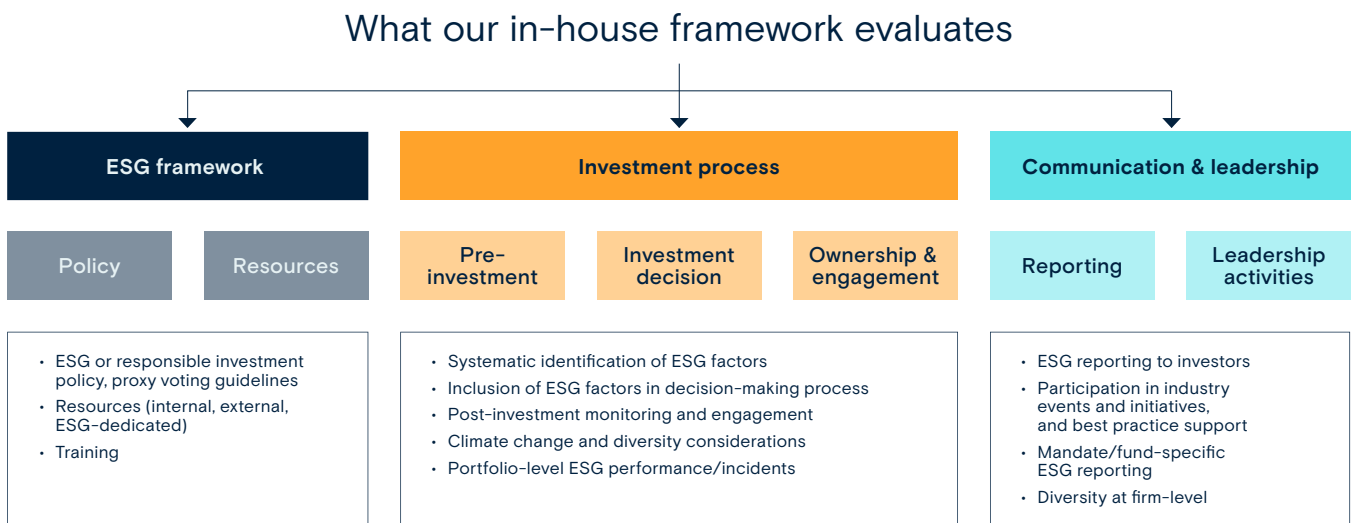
What our in-house framework evaluates

ESG framework

Policy

Resources

- ESG or responsible investment policy, proxy voting guidelines
- Resources (internal, external, ESG-dedicated)
- Training

Investment process

Pre-investment

Investment decision

Ownership & engagement

- Systematic identification of ESG factors
- Inclusion of ESG factors in decision-making process
- Post-investment monitoring and engagement
- Climate change and diversity considerations
- Portfolio-level ESG performance/incidents

Communication & leadership

Reporting

Leadership activities

- ESG reporting to investors
- Participation in industry events and initiatives, and best practice support
- Mandate/fund-specific ESG reporting
- Diversity at firm-level